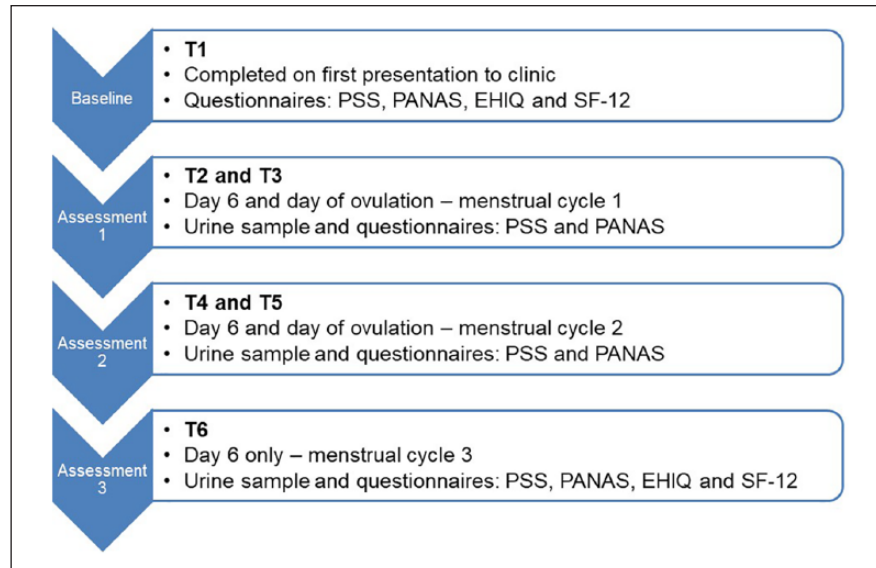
Baseline

• T1
• Completed on first presentation to clinic
• Questionnaires: PSS, PANAS, EHIQ and SF-12

Assessment 1

• T2 and T3
• Day 6 and day of ovulation – menstrual cycle 1
• Urine sample and questionnaires: PSS and PANAS

Assessment 2

• T4 and T5
• Day 6 and day of ovulation – menstrual cycle 2
• Urine sample and questionnaires: PSS and PANAS

Assessment 3

• T6
• Day 6 only – menstrual cycle 3
• Urine sample and questionnaires: PSS, PANAS, EHIQ and SF-12